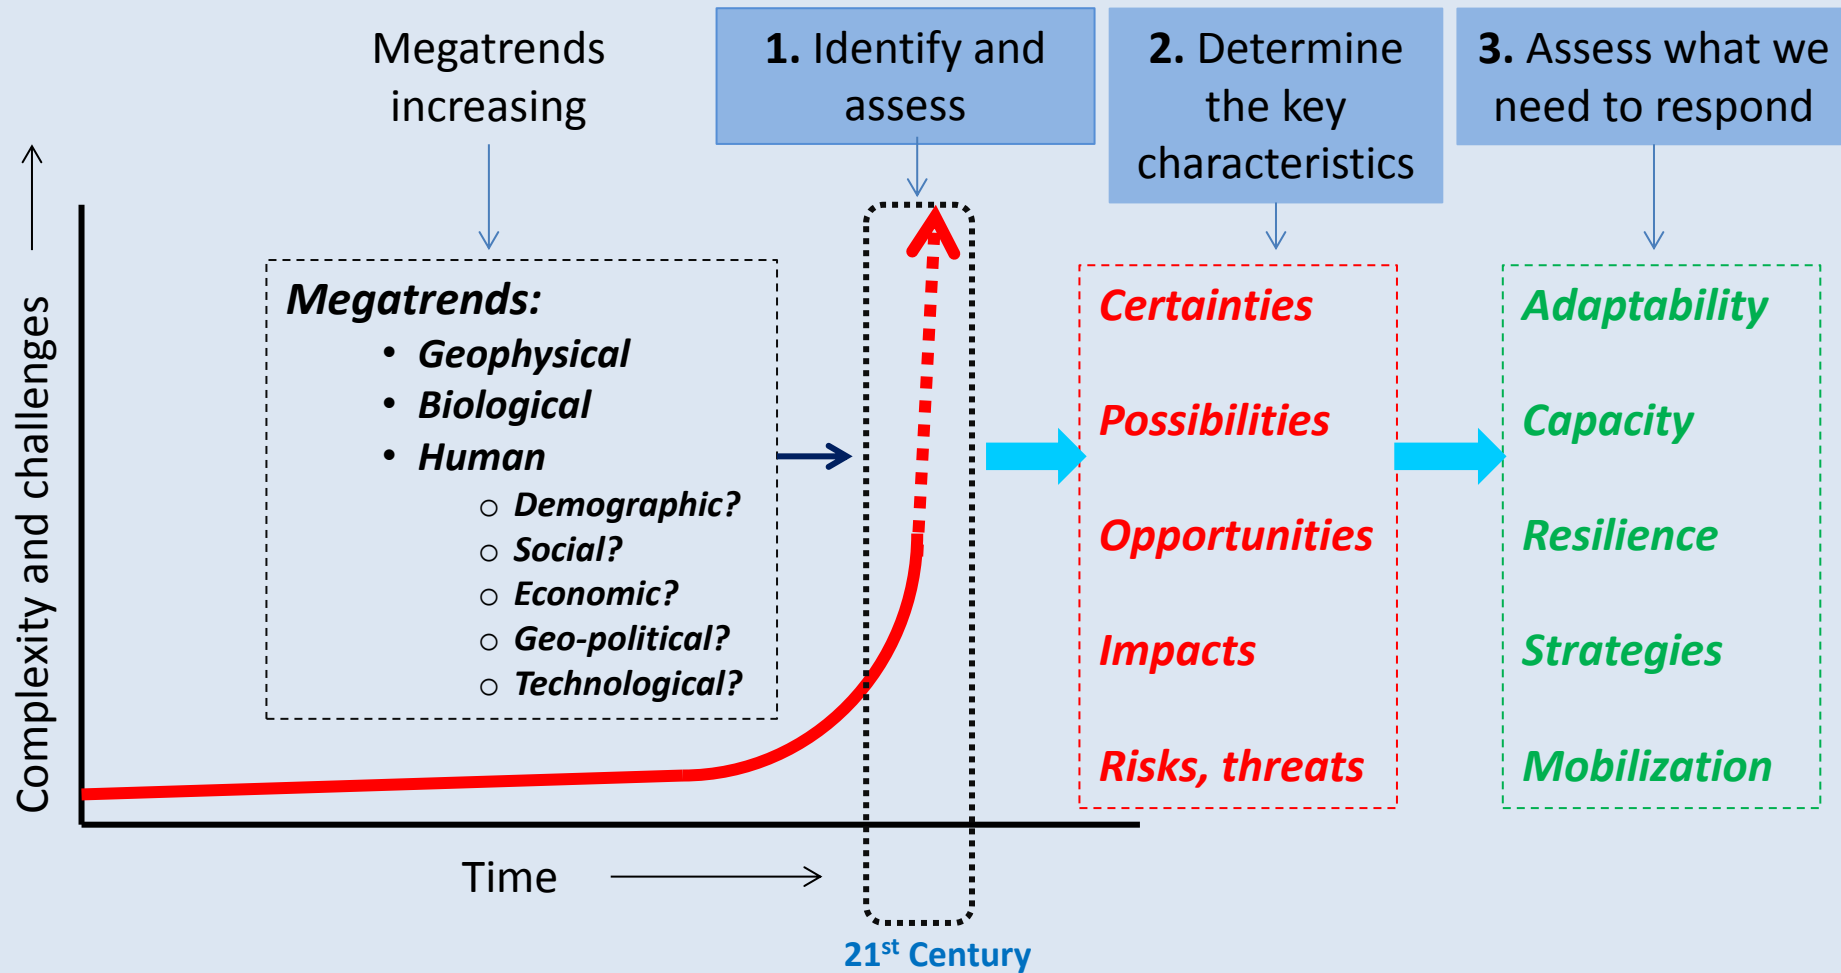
Megatrends increasing

**1.** Identify and assess

**2.** Determine the key characteristics

**3.** Assess what we need to respond

Complexity and challenges

Megatrends:
- Geophysical
- Biological
- Human
  - Demographic?
  - Social?
  - Economic?
  - Geo-political?
  - Technological?

Certainties
Possibilities
Opportunities
Impacts
Risks, threats

Adaptability
Capacity
Resilience
Strategies
Mobilization

Time

$21^{st}$ Century